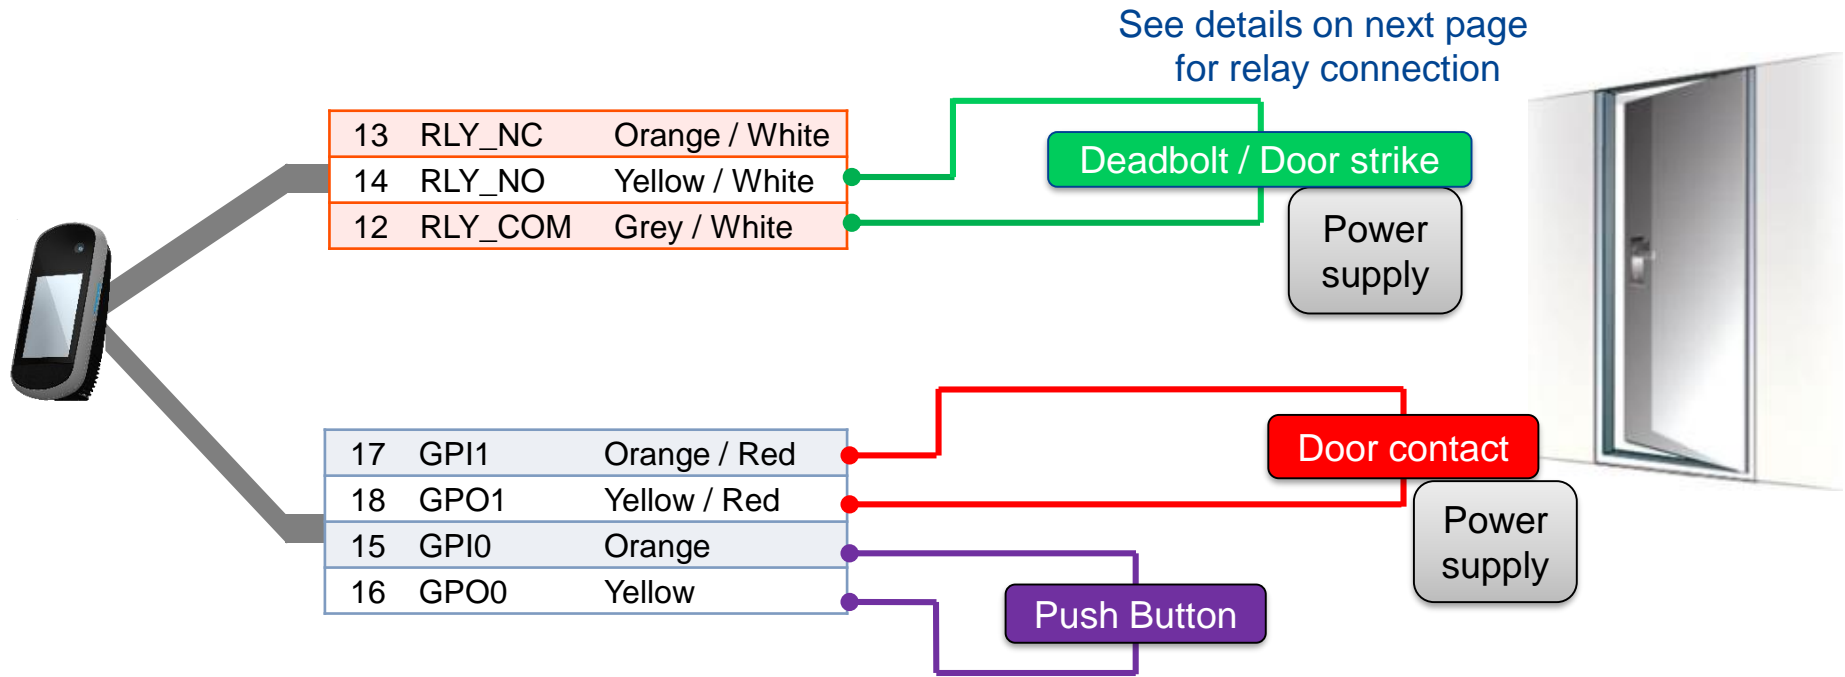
See details on next page for relay connection

| 13 | RLY_NC | Orange / White |
|---|---|---|
| 14 | RLY_NO | Yellow / White |
| 12 | RLY_COM | Grey / White |

Deadbolt / Door strike

Power supply

| 17 | GPI1 | Orange / Red |
|---|---|---|
| 18 | GPO1 | Yellow / Red |
| 15 | GPI0 | Orange |
| 16 | GPO0 | Yellow |

Door contact

Power supply

Push Button